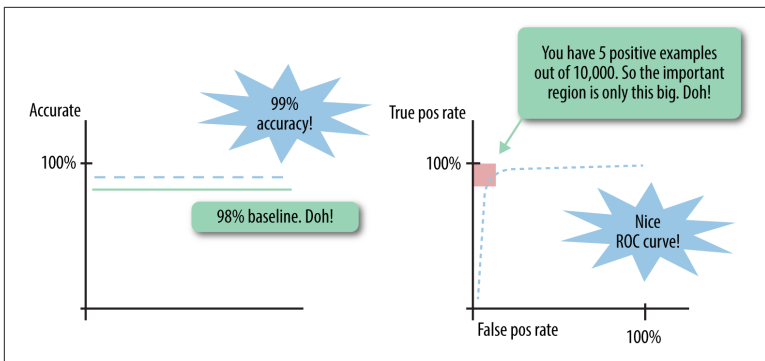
Accurate

99% accuracy!

100%

98% baseline. Doh!

You have 5 positive examples out of 10,000. So the important region is only this big. Doh!

True pos rate

100%

Nice ROC curve!

False pos rate

100%